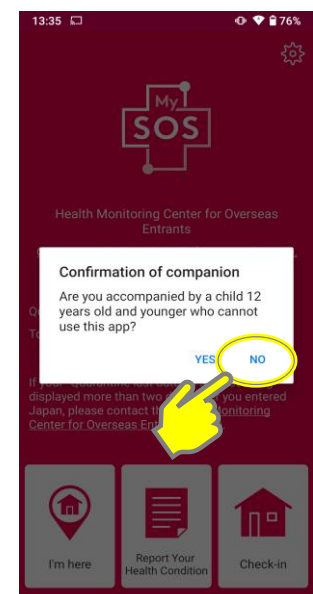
13:35 76%

My SOS

Health Monitoring Center for Overseas Entrants

Confirmation of companion

Are you accompanied by a child 12 years old and younger who cannot use this app?

YES NO

Q

To

If your Quarantine last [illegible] displayed more than two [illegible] you entered Japan, please contact t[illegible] Monitoring Center for Overseas En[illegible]

I'm here

Report Your Health Condition

Check-in